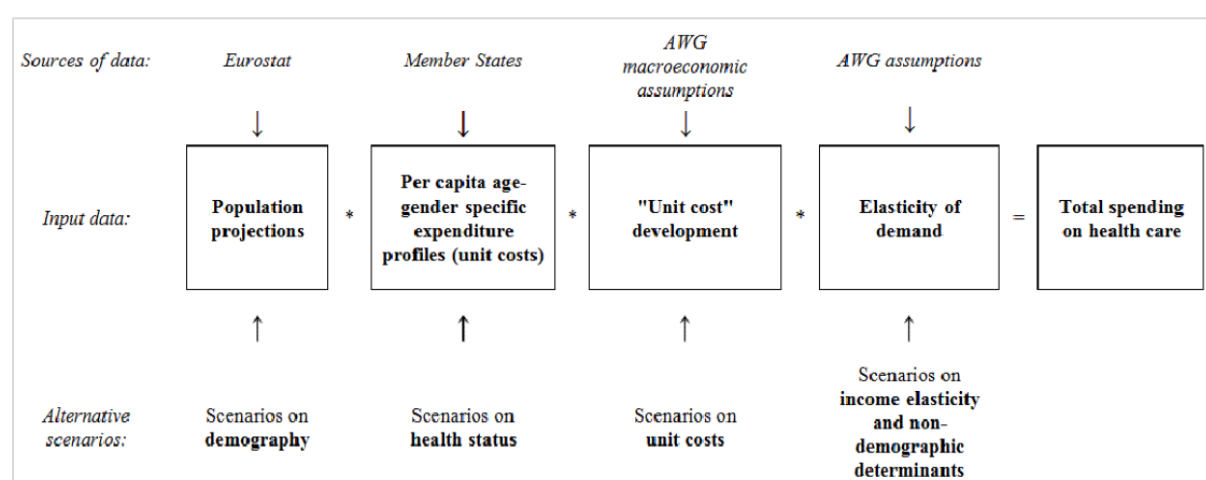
Sources of data: Eurostat Member States AWG macroeconomic assumptions AWG assumptions

Input data:

| Population projections | * | Per capita age-gender specific expenditure profiles (unit costs) | * | "Unit cost" development | * | Elasticity of demand | = | Total spending on health care |
|---|---|---|---|---|---|---|---|---|

Alternative scenarios: Scenarios on demography Scenarios on health status Scenarios on unit costs Scenarios on income elasticity and non-demographic determinants